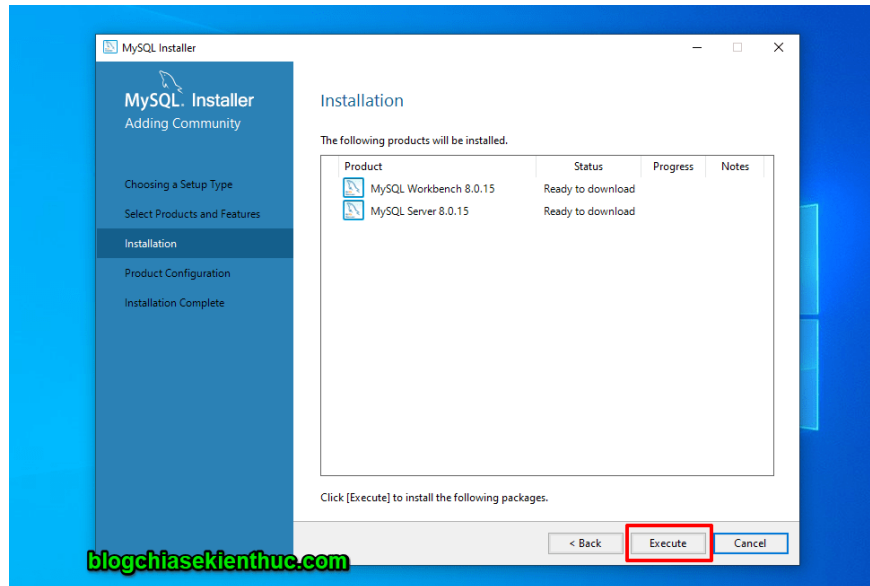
MySQL Installer

MySQL. Installer
Adding Community

Choosing a Setup Type
Select Products and Features
Installation
Product Configuration
Installation Complete

Installation

The following products will be installed.

| Product | Status | Progress | Notes |
|---|---|---|---|
| MySQL Workbench 8.0.15 | Ready to download | | |
| MySQL Server 8.0.15 | Ready to download | | |

Click [Execute] to install the following packages.

< Back
Execute
Cancel

blogchiasekienthuc.com